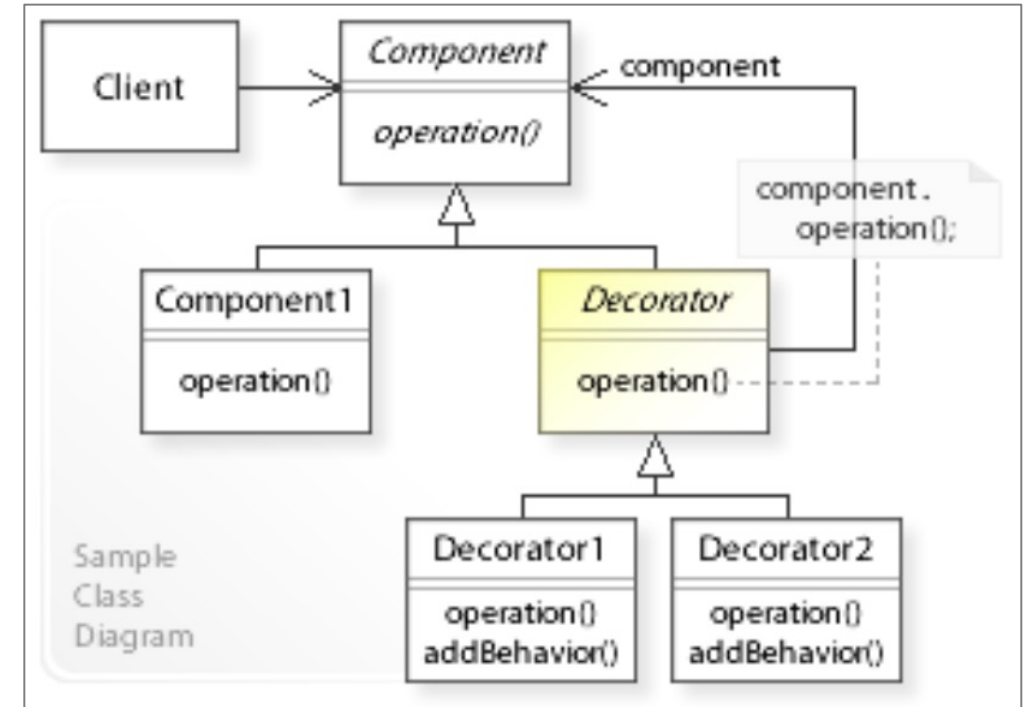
Client

Component

operation()

component

component.
operation();

Component1

operation()

Decorator

operation()

Decorator1

operation()
addBehavior()

Decorator2

operation()
addBehavior()

Sample
Class
Diagram